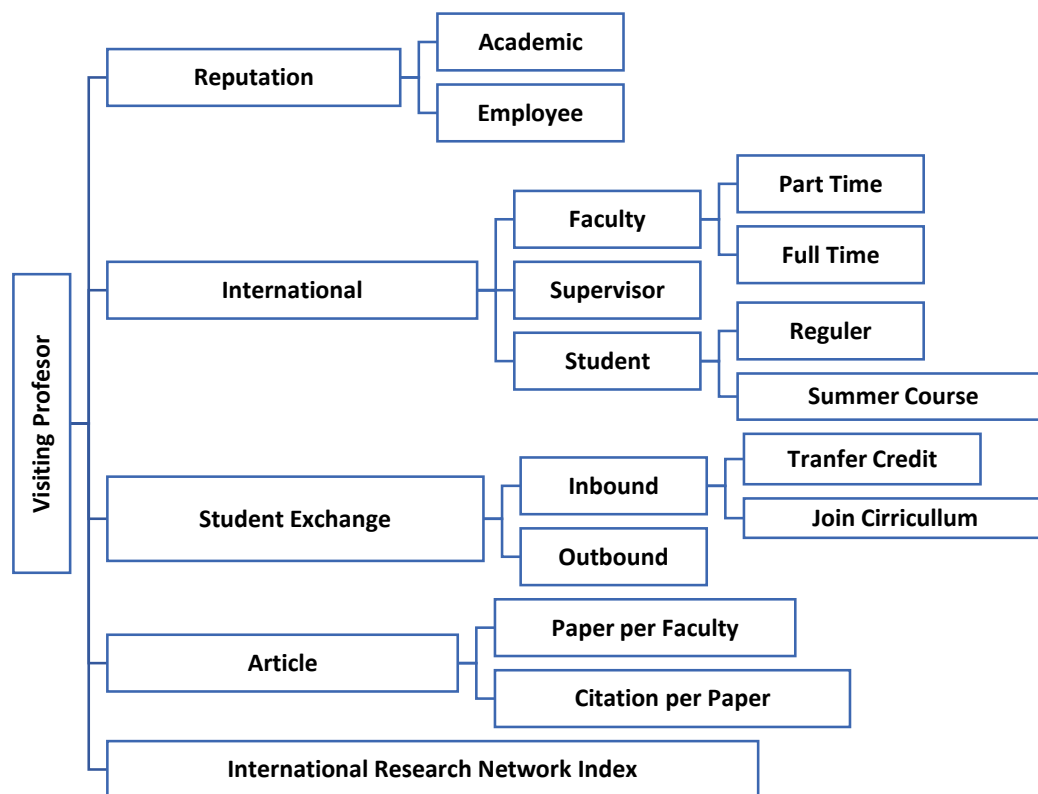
Visiting Profesor

Reputation
Academic
Employee

International
Faculty
Part Time
Full Time
Supervisor
Student
Reguler
Summer Course

Student Exchange
Inbound
Tranfer Credit
Join Cirricullum
Outbound

Article
Paper per Faculty
Citation per Paper

International Research Network Index